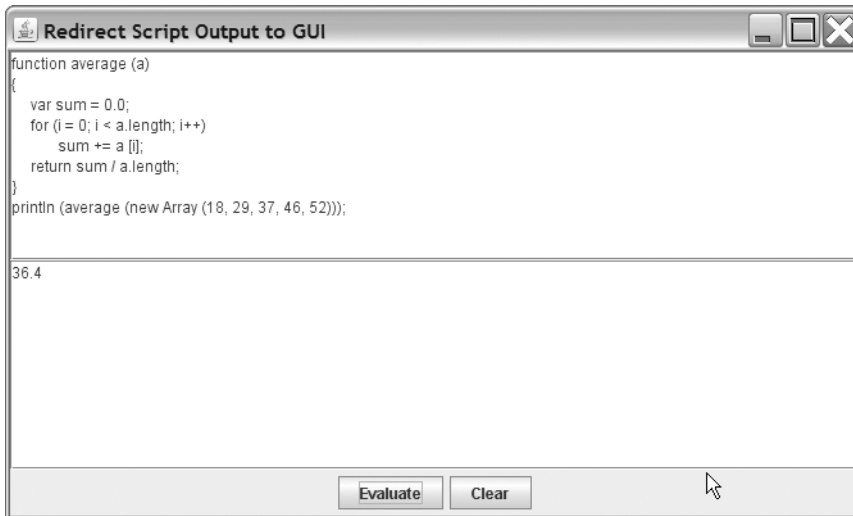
Redirect Script Output to GUI

function average (a)
{
var sum = 0.0;
for (i = 0; i < a.length; i++)
sum += a [i];
return sum / a.length;
}
println (average (new Array (18, 29, 37, 46, 52)));

36.4

Evaluate Clear